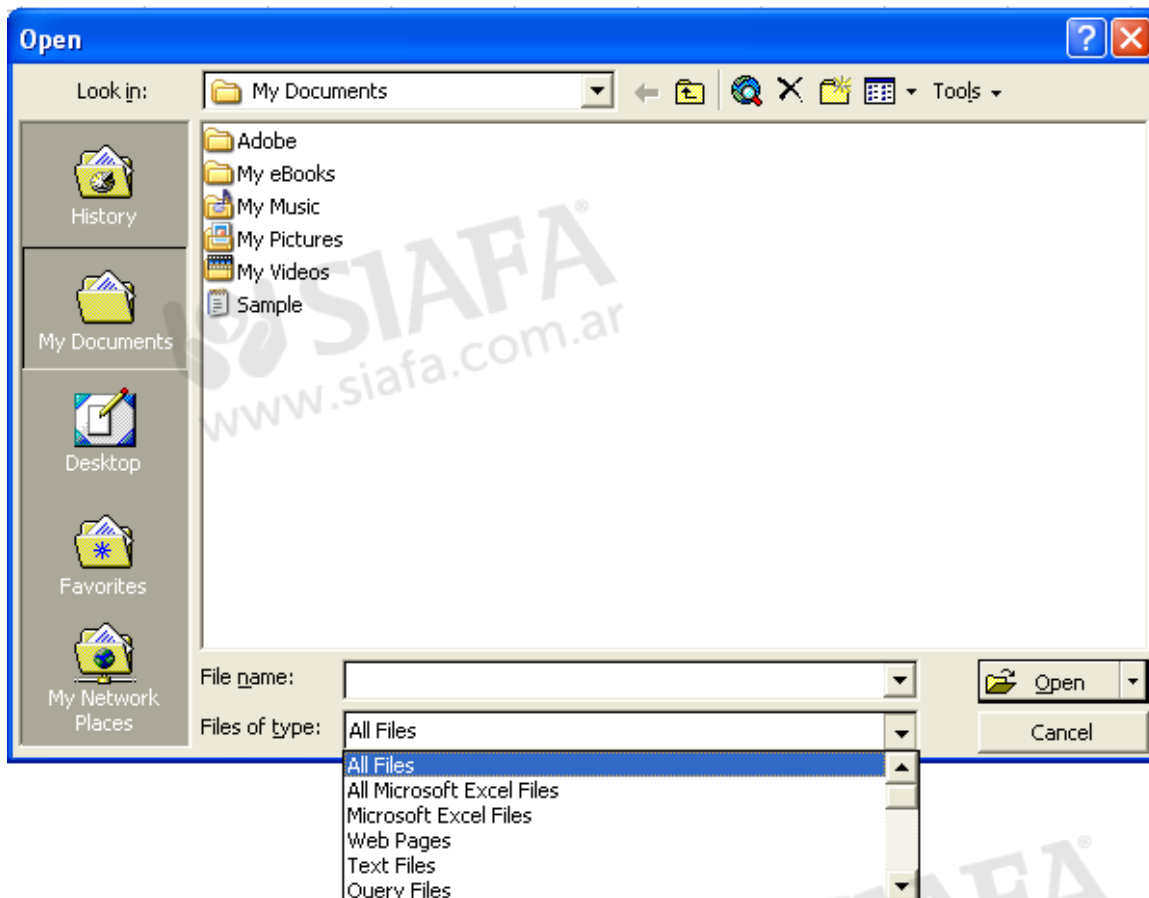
Open

Look in: My Documents

Tools

History

My Documents

Desktop

Favorites

My Network Places

Adobe
My eBooks
My Music
My Pictures
My Videos
Sample

SIAFA®
www.siafa.com.ar

File name:

Files of type: All Files

Open

Cancel

All Files
All Microsoft Excel Files
Microsoft Excel Files
Web Pages
Text Files
Query Files

SIAFA®